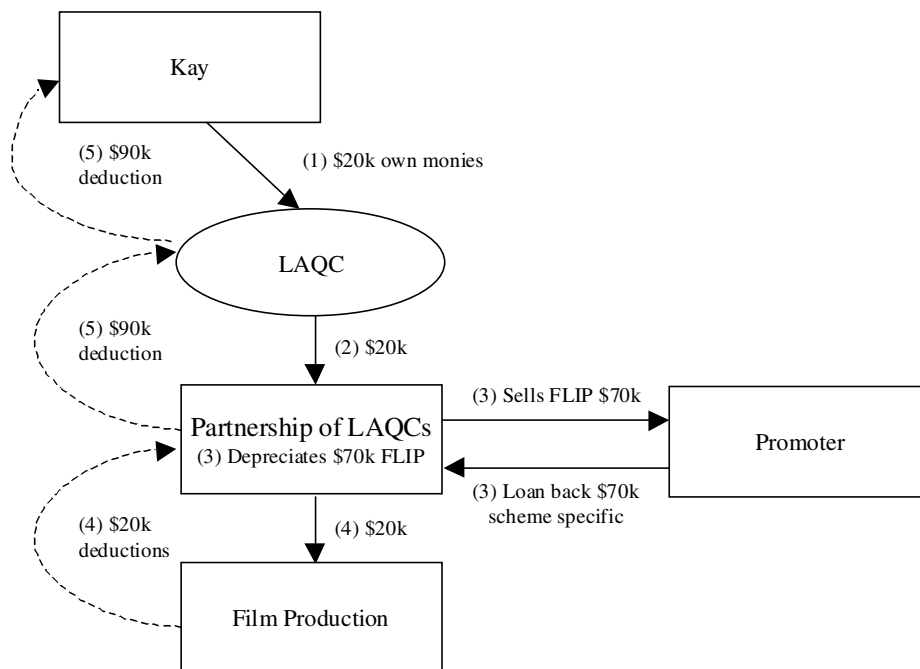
Kay

(5) \$90k deduction

(1) \$20k own monies

LAQC

(5) \$90k deduction

(2) \$20k

Partnership of LAQCs
(3) Depreciates \$70k FLIP

(3) Sells FLIP \$70k

Promoter

(3) Loan back \$70k scheme specific

(4) \$20k deductions

(4) \$20k

Film Production